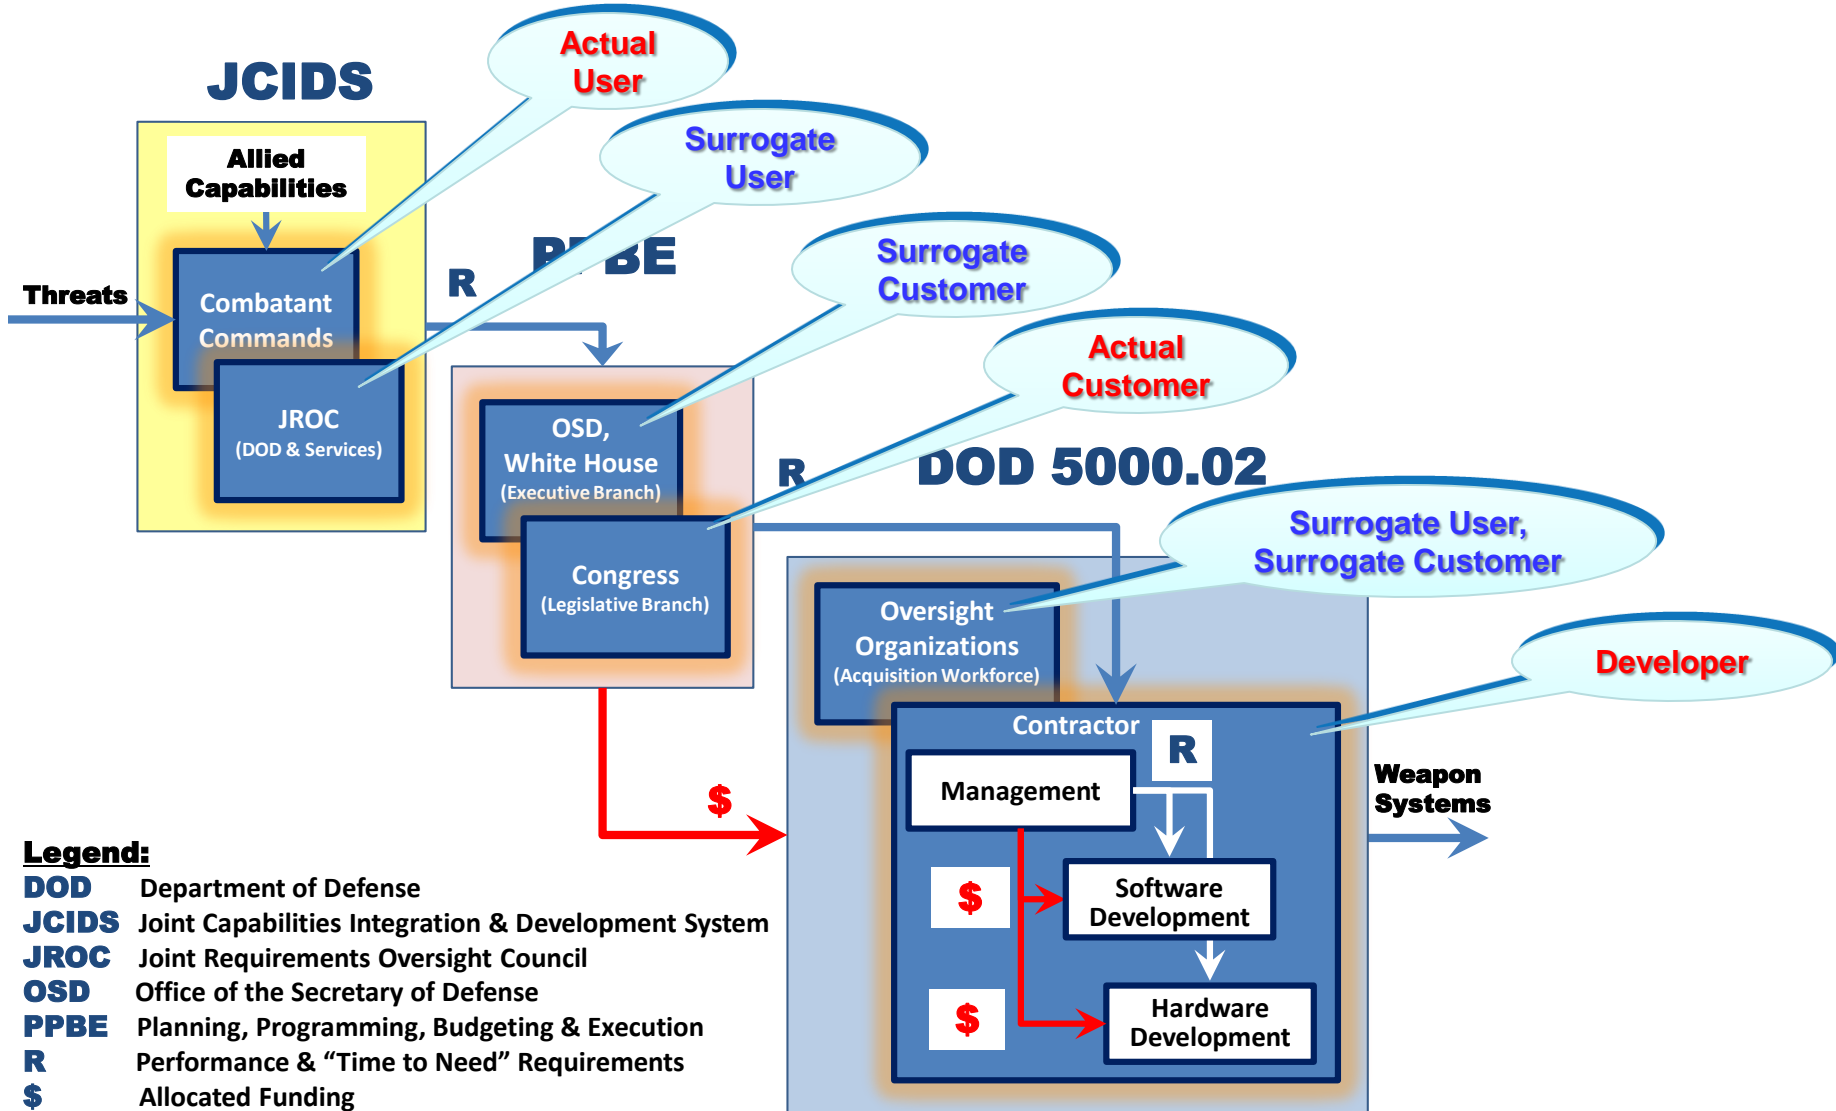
JCIDS

Actual User

Surrogate User

Allied Capabilities

Threats

Combatant Commands

JROC
(DOD & Services)

R

PPBE

Surrogate Customer

Actual Customer

OSD, White House
(Executive Branch)

Congress
(Legislative Branch)

R

DOD 5000.02

Surrogate User, Surrogate Customer

Oversight Organizations
(Acquisition Workforce)

Developer

Contractor

R

Management

Weapon Systems

$

$

Software Development

$

Hardware Development

Legend:

| | |
|---|---|
| DOD | Department of Defense |
| JCIDS | Joint Capabilities Integration & Development System |
| JROC | Joint Requirements Oversight Council |
| OSD | Office of the Secretary of Defense |
| PPBE | Planning, Programming, Budgeting & Execution |
| R | Performance & “Time to Need” Requirements |
| $ | Allocated Funding |